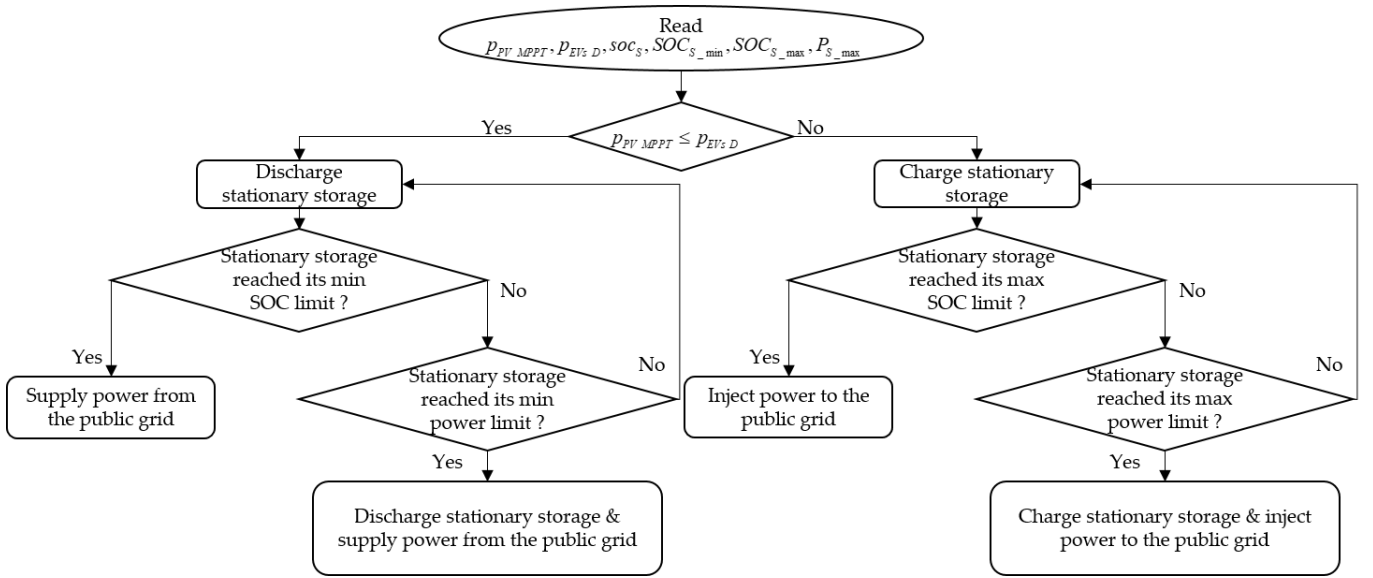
Read
$p_{PV\_MPPT}, p_{EVs\_D}, soc_S, SOC_{S\_min}, SOC_{S\_max}, P_{S\_max}$

$p_{PV\_MPPT} \leq p_{EVs\_D}$

Yes

No

Discharge stationary storage

Stationary storage reached its min SOC limit ?

No

Yes

Supply power from the public grid

Stationary storage reached its min power limit ?

No

Yes

Discharge stationary storage & supply power from the public grid

Charge stationary storage

Stationary storage reached its max SOC limit ?

No

Yes

Inject power to the public grid

Stationary storage reached its max power limit ?

No

Yes

Charge stationary storage & inject power to the public grid